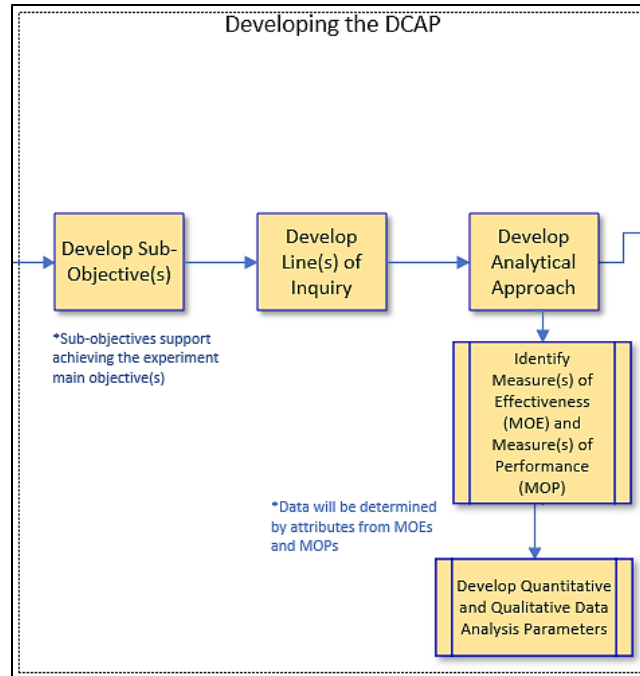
Developing the DCAP

Develop Sub-Objective(s)

Develop Line(s) of Inquiry

Develop Analytical Approach

*Sub-objectives support achieving the experiment main objective(s)

Identify Measure(s) of Effectiveness (MOE) and Measure(s) of Performance (MOP)

*Data will be determined by attributes from MOEs and MOPs

Develop Quantitative and Qualitative Data Analysis Parameters